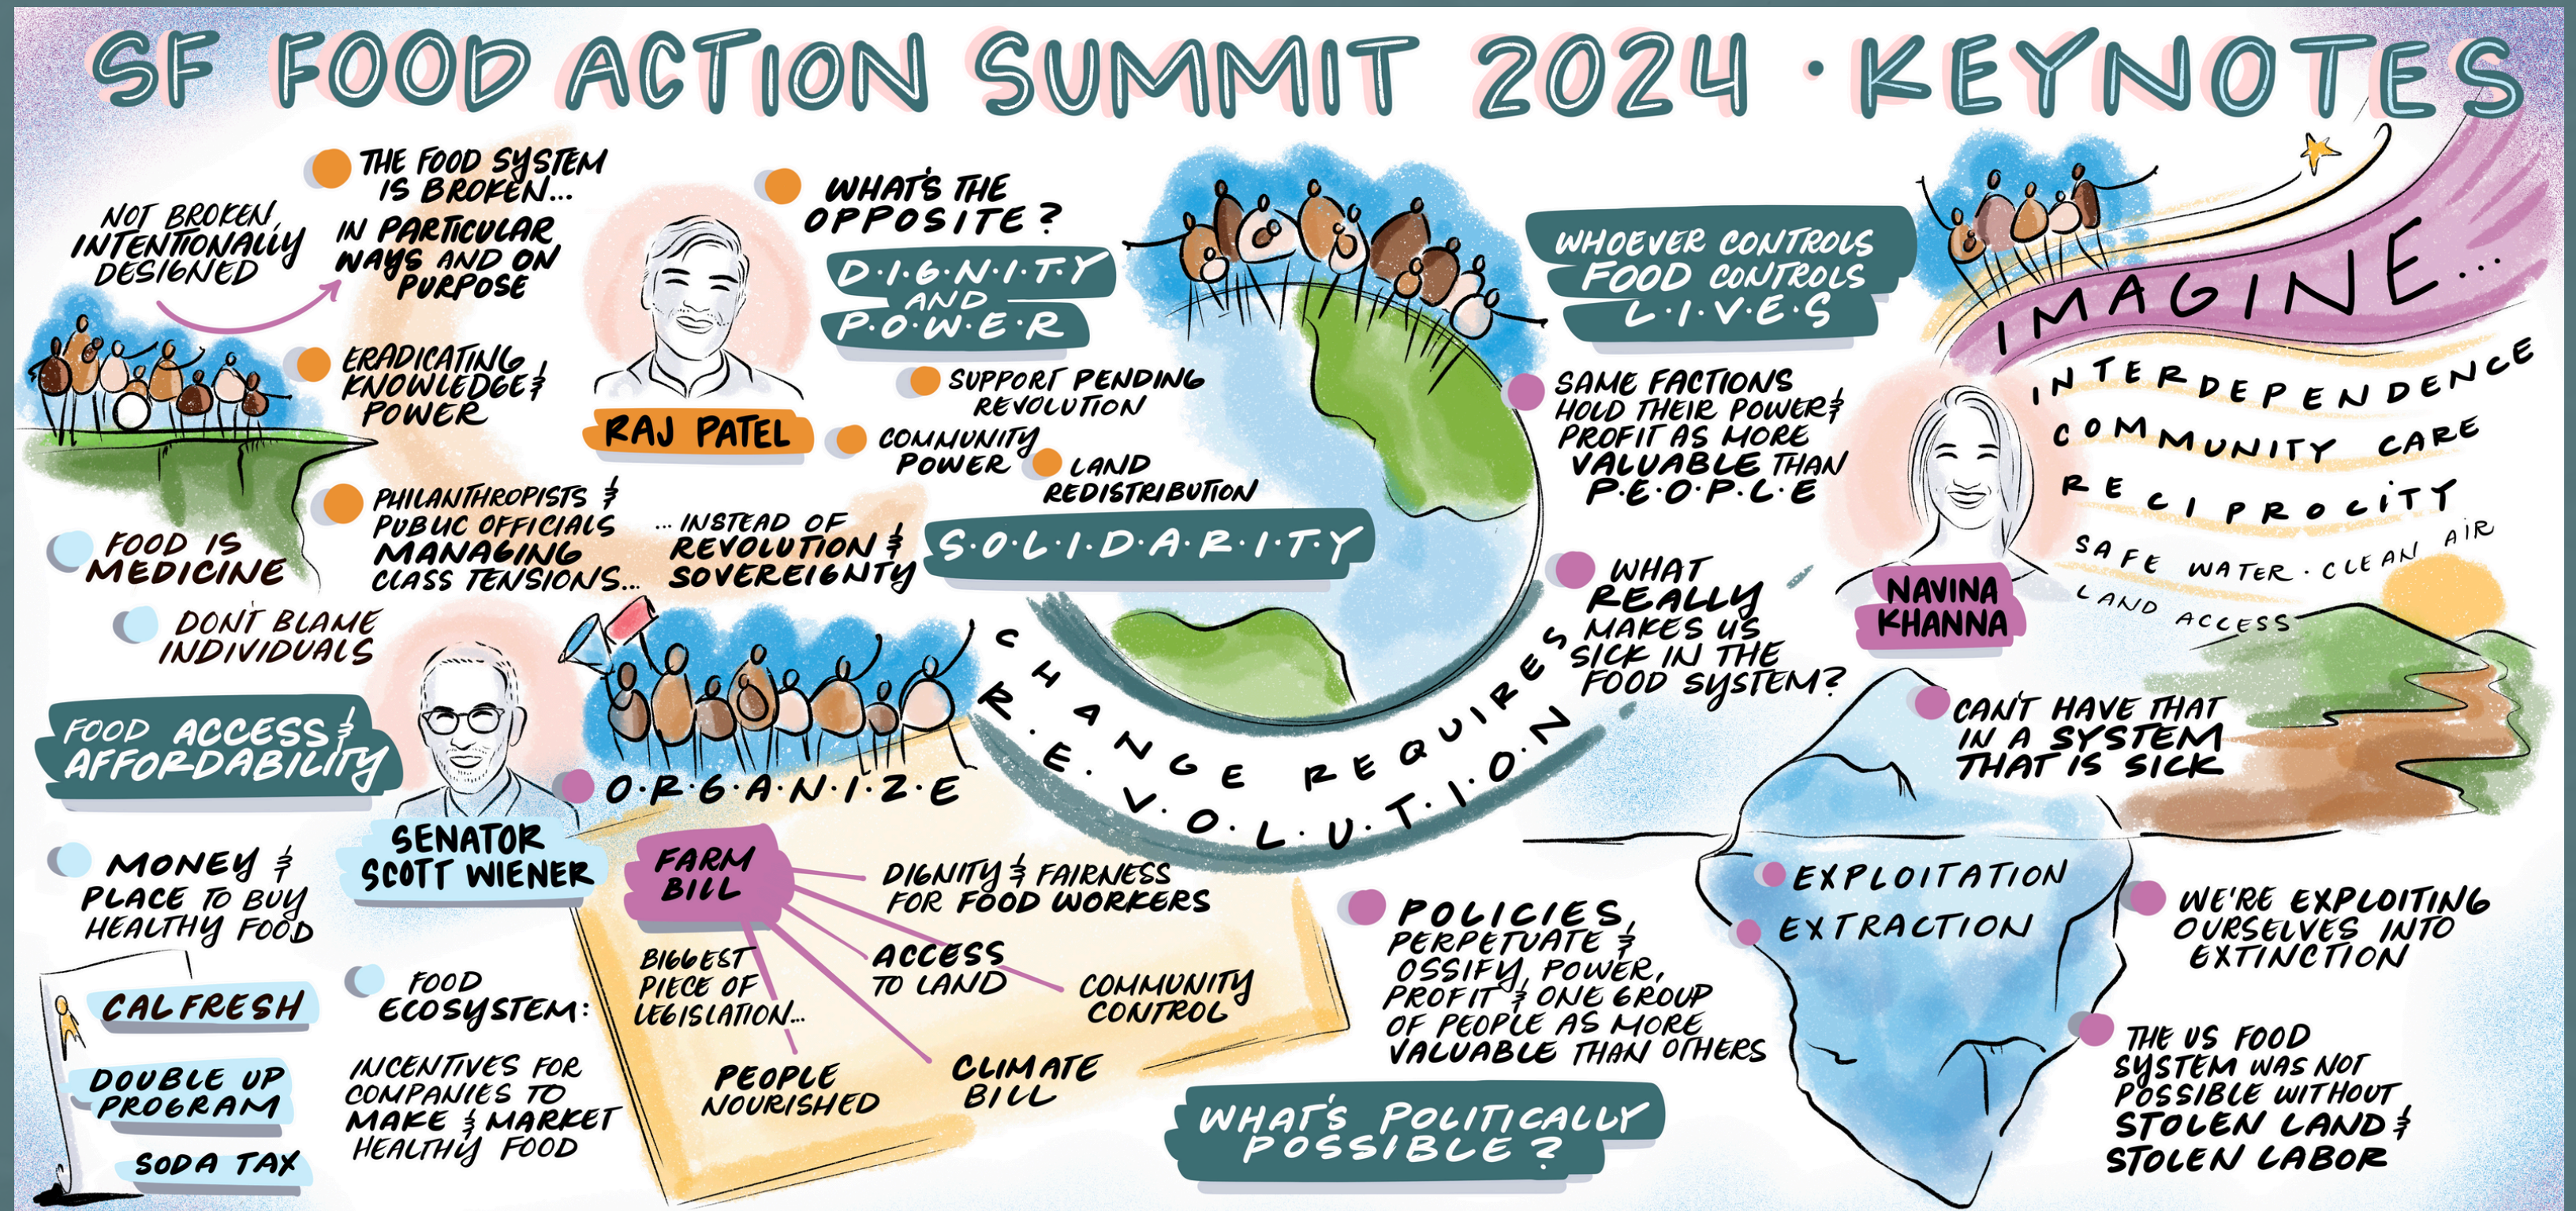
SF FOOD ACTION SUMMIT 2024 · KEYNOTES

THE FOOD SYSTEM IS BROKEN... IN PARTICULAR WAYS AND ON PURPOSE

NOT BROKEN, INTENTIONALLY DESIGNED

ERADICATING KNOWLEDGE & POWER

PHILANTHROPISTS & PUBLIC OFFICIALS MANAGING CLASS TENSIONS...

...INSTEAD OF REVOLUTION & SOVEREIGNTY

FOOD IS MEDICINE

DON'T BLAME INDIVIDUALS

RAJ PATEL

WHAT'S THE OPPOSITE?

D.I.G.N.I.T.Y AND P.O.W.E.R

SUPPORT PENDING REVOLUTION

COMMUNITY POWER

LAND REDISTRIBUTION

S.O.L.I.D.A.R.I.T.Y

CHANGE REQUIRES R.E.V.O.L.U.T.I.O.N

WHOEVER CONTROLS FOOD CONTROLS L.I.V.E.S

SAME FACTIONS HOLD THEIR POWER & PROFIT AS MORE VALUABLE THAN P.E.O.P.L.E

WHAT REALLY MAKES US SICK IN THE FOOD SYSTEM?

IMAGINE...

INTERDEPENDENCE

COMMUNITY CARE

RECIPROCITY

SAFE WATER · CLEAN AIR

LAND ACCESS

NAVINA KHANNA

CAN'T HAVE THAT IN A SYSTEM THAT IS SICK

EXPLOITATION

EXTRACTION

WE'RE EXPLOITING OURSELVES INTO EXTINCTION

THE US FOOD SYSTEM WAS NOT POSSIBLE WITHOUT STOLEN LAND & STOLEN LABOR

FOOD ACCESS & AFFORDABILITY

SENATOR SCOTT WIENER

O.R.G.A.N.I.Z.E

MONEY & PLACE TO BUY HEALTHY FOOD

CALFRESH

DOUBLE UP PROGRAM

SODA TAX

FOOD ECOSYSTEM:

INCENTIVES FOR COMPANIES TO MAKE & MARKET HEALTHY FOOD

FARM BILL

BIGGEST PIECE OF LEGISLATION...

PEOPLE NOURISHED

DIGNITY & FAIRNESS FOR FOOD WORKERS

ACCESS TO LAND

COMMUNITY CONTROL

CLIMATE BILL

POLICIES PERPETUATE & OSSIFY POWER, PROFIT & ONE GROUP OF PEOPLE AS MORE VALUABLE THAN OTHERS

WHAT'S POLITICALLY POSSIBLE?